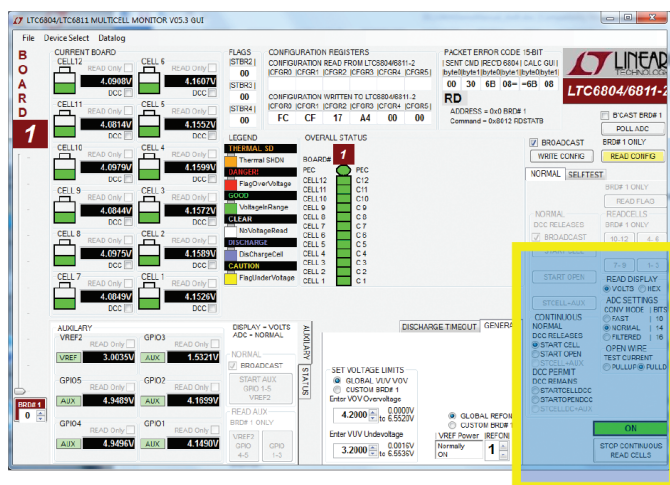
LTC6804/LTC6811 MULTICELL MONITOR V05.3 GUI

File Device Select Datalog

BOARD

1

CURRENT BOARD

CELL12 READ Only 4.0908V DCC
CELL 6 READ Only 4.1607V DCC
CELL11 READ Only 4.0814V DCC
CELL 5 READ Only 4.1552V DCC
CELL10 READ Only 4.0979V DCC
CELL 4 READ Only 4.1599V DCC
CELL 9 READ Only 4.0844V DCC
CELL 3 READ Only 4.1572V DCC
CELL 8 READ Only 4.0975V DCC
CELL 2 READ Only 4.1589V DCC
CELL 7 READ Only 4.0849V DCC
CELL 1 READ Only 4.1526V DCC

FLAGS
|STBR2|
|STBR3|
|STBR4|

CONFIGURATION REGISTERS
CONFIGURATION READ FROM LTC6804/6811-2
|CFGR0|CFGR1|CFGR2|CFGR3|CFGR4|CFGR5|
CONFIGURATION WRITTEN TO LTC6804/6811-2
|CFGR0|CFGR1|CFGR2|CFGR3|CFGR4|CFGR5|
FC CF 17 A4 00 00

PACKET ERROR CODE 15-BIT
| SENT CMD |REC'D BYTE| CALC GUI |
|byte0|byte1|byte0|byte1|byte0|byte1|
00 30 6B 08 6B 08
RD
ADDRESS = 0x0 BRD# 1
Command = 0x0812 RDSTATB

LINEAR TECHNOLOGY
LTC6804/6811-2

LEGEND
THERMAL SD
Thermal SHDN
DANGER!
FlagOverVoltage
GOOD
VoltageRange
CLEAR
NoVoltageRead
DISCHARGE
DisChargeCell
CAUTION
FlagUnderVoltage

OVERALL STATUS
BOARD# 1
PEC PEC
CELL 12 C12
CELL 11 C11
CELL 10 C10
CELL 9 C 9
CELL 8 C 8
CELL 7 C 7
CELL 6 C 6
CELL 5 C 5
CELL 4 C 4
CELL 3 C 3
CELL 2 C 2
CELL 1 C 1

B'CAST BRD# 1
POLL ADC
BROADCAST
BRD# 1 ONLY
WRITE CONFIG
READ CONFIG
NORMAL SELFTEST
BRD# 1 ONLY
READ FLAG
NORMAL
DCC RELEASES
READCELLS
BROADCAST
10-12 4-6
7-9 1-3
START OPEN
READ DISPLAY
VOLTS HEX
STCELL+AUX
ADC SETTINGS
CONV MODE | BITS
CONTINUOUS
NORMAL
DCC RELEASES
START CELL
START OPEN
STCELL+AUX
DCC PERMIT
DCC REMAINS
STARTCELLDCC
STARTOPENDCC
STCELLDC+AUX
FAST 14
NORMAL 14
FILTERED 16
OPEN WIRE
TEST CURRENT
PULLUP PULLD
ON
STOP CONTINUOUS READ CELLS

AUXILARY
VREF2 READ Only VREF 3.0035V
GPIO3 READ Only AUX 1.5321V
GPIO5 READ Only AUX 4.9489V
GPIO2 READ Only AUX 4.1699V
GPIO4 READ Only AUX 4.9496V
GPIO1 READ Only AUX 4.1450V

BRD# 1
0

DISPLAY = VOLTS
ADC = NORMAL
NORMAL
BROADCAST
START AUX
GPIO 1-5 VREF2
READ AUX
BRD# 1 ONLY
VREF2 GPIO 4-5
GPIO 1-3
AUXILIARY
STATUS

DISCHARGE TIMEOUT GENERA

SET VOLTAGE LIMITS
GLOBAL VUV VOV
CUSTOM BRD# 1
Enter VOV Overvoltage
4.2000 0.0000V to 6.5520V
Enter VUV Undervoltage
3.2000 0.0016V to 6.5535V
GLOBAL REFON
CUSTOM BRD# 1
VREF Power
Normally ON
REFON
1